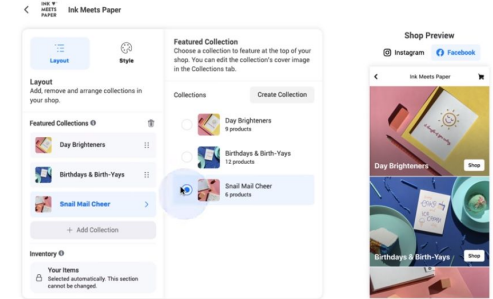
INK ♥ MEETS PAPER Ink Meets Paper

Layout
Style

Layout
Add, remove and arrange collections in your shop.

Featured Collections
Day Brighteners
Birthdays & Birth-Yays
Snail Mail Cheer
+ Add Collection

Inventory
Your Items
Selected automatically. This section cannot be changed.

Featured Collection
Choose a collection to feature at the top of your shop. You can edit the collection's cover image in the Collections tab.

Collections
Create Collection

Day Brighteners
9 products

Birthdays & Birth-Yays
12 products

Snail Mail Cheer
6 products

Shop Preview
Instagram
Facebook

Ink Meets Paper

Day Brighteners
Shop

Birthdays & Birth-Yays
Shop